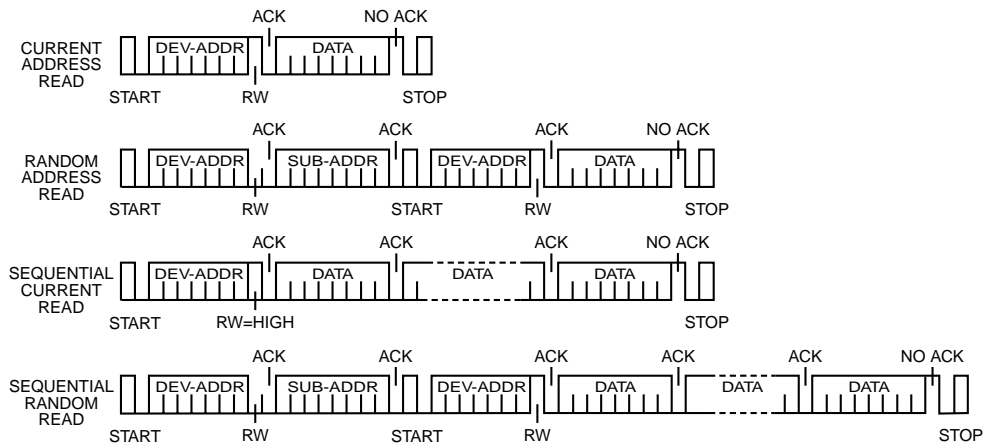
ACK NO ACK

CURRENT ADDRESS READ DEV-ADDR DATA

START RW STOP

ACK ACK ACK NO ACK

RANDOM ADDRESS READ DEV-ADDR SUB-ADDR DEV-ADDR DATA

START RW START RW STOP

ACK ACK ACK NO ACK

SEQUENTIAL CURRENT READ DEV-ADDR DATA DATA DATA

START RW=HIGH STOP

ACK ACK ACK ACK ACK NO ACK

SEQUENTIAL RANDOM READ DEV-ADDR SUB-ADDR DEV-ADDR DATA DATA DATA

START RW START RW STOP